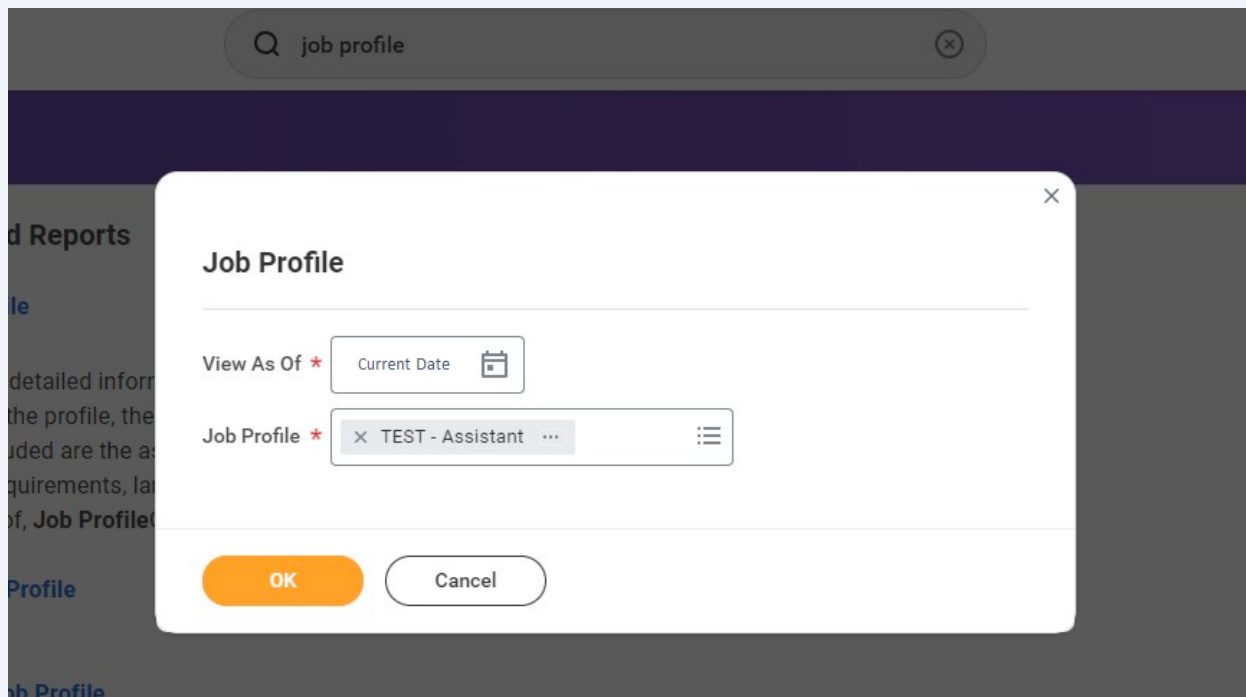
job profile

d Reports

le

detailed infor
the profile, the
uded are the a
quirements, la
of, Job Profile

Profile

b Profile

Job Profile

View As Of *
Current Date

Job Profile *
× TEST - Assistant ···

OK
Cancel